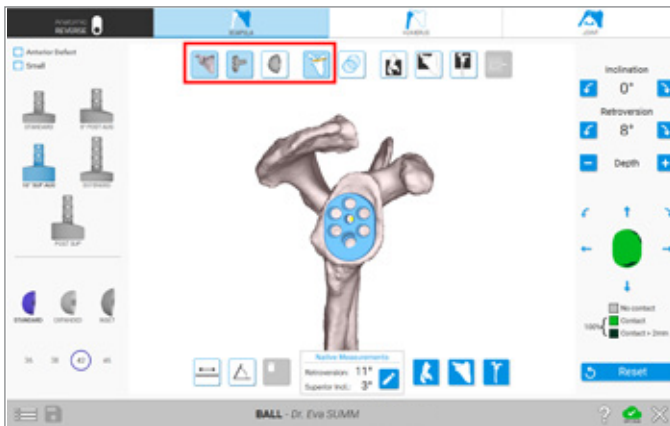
ANATOMIC REVERSE

SCAPULA

HUMERUS

JOINT

Anterior Defect

Small

STANDARD

10° POST AUG

10° SUP AUG

EXTENDED

POST SUP

STANDARD

EXPANDED

INSET

36 38 40 46

Inclination

0°

Retroversion

8°

Depth

No contact

Contact

Contact > 2mm

100%

Reset

Native Measurements

Retroversion: 11°

Superior Incl.: 3°

BALL - Dr. Eva SUMM